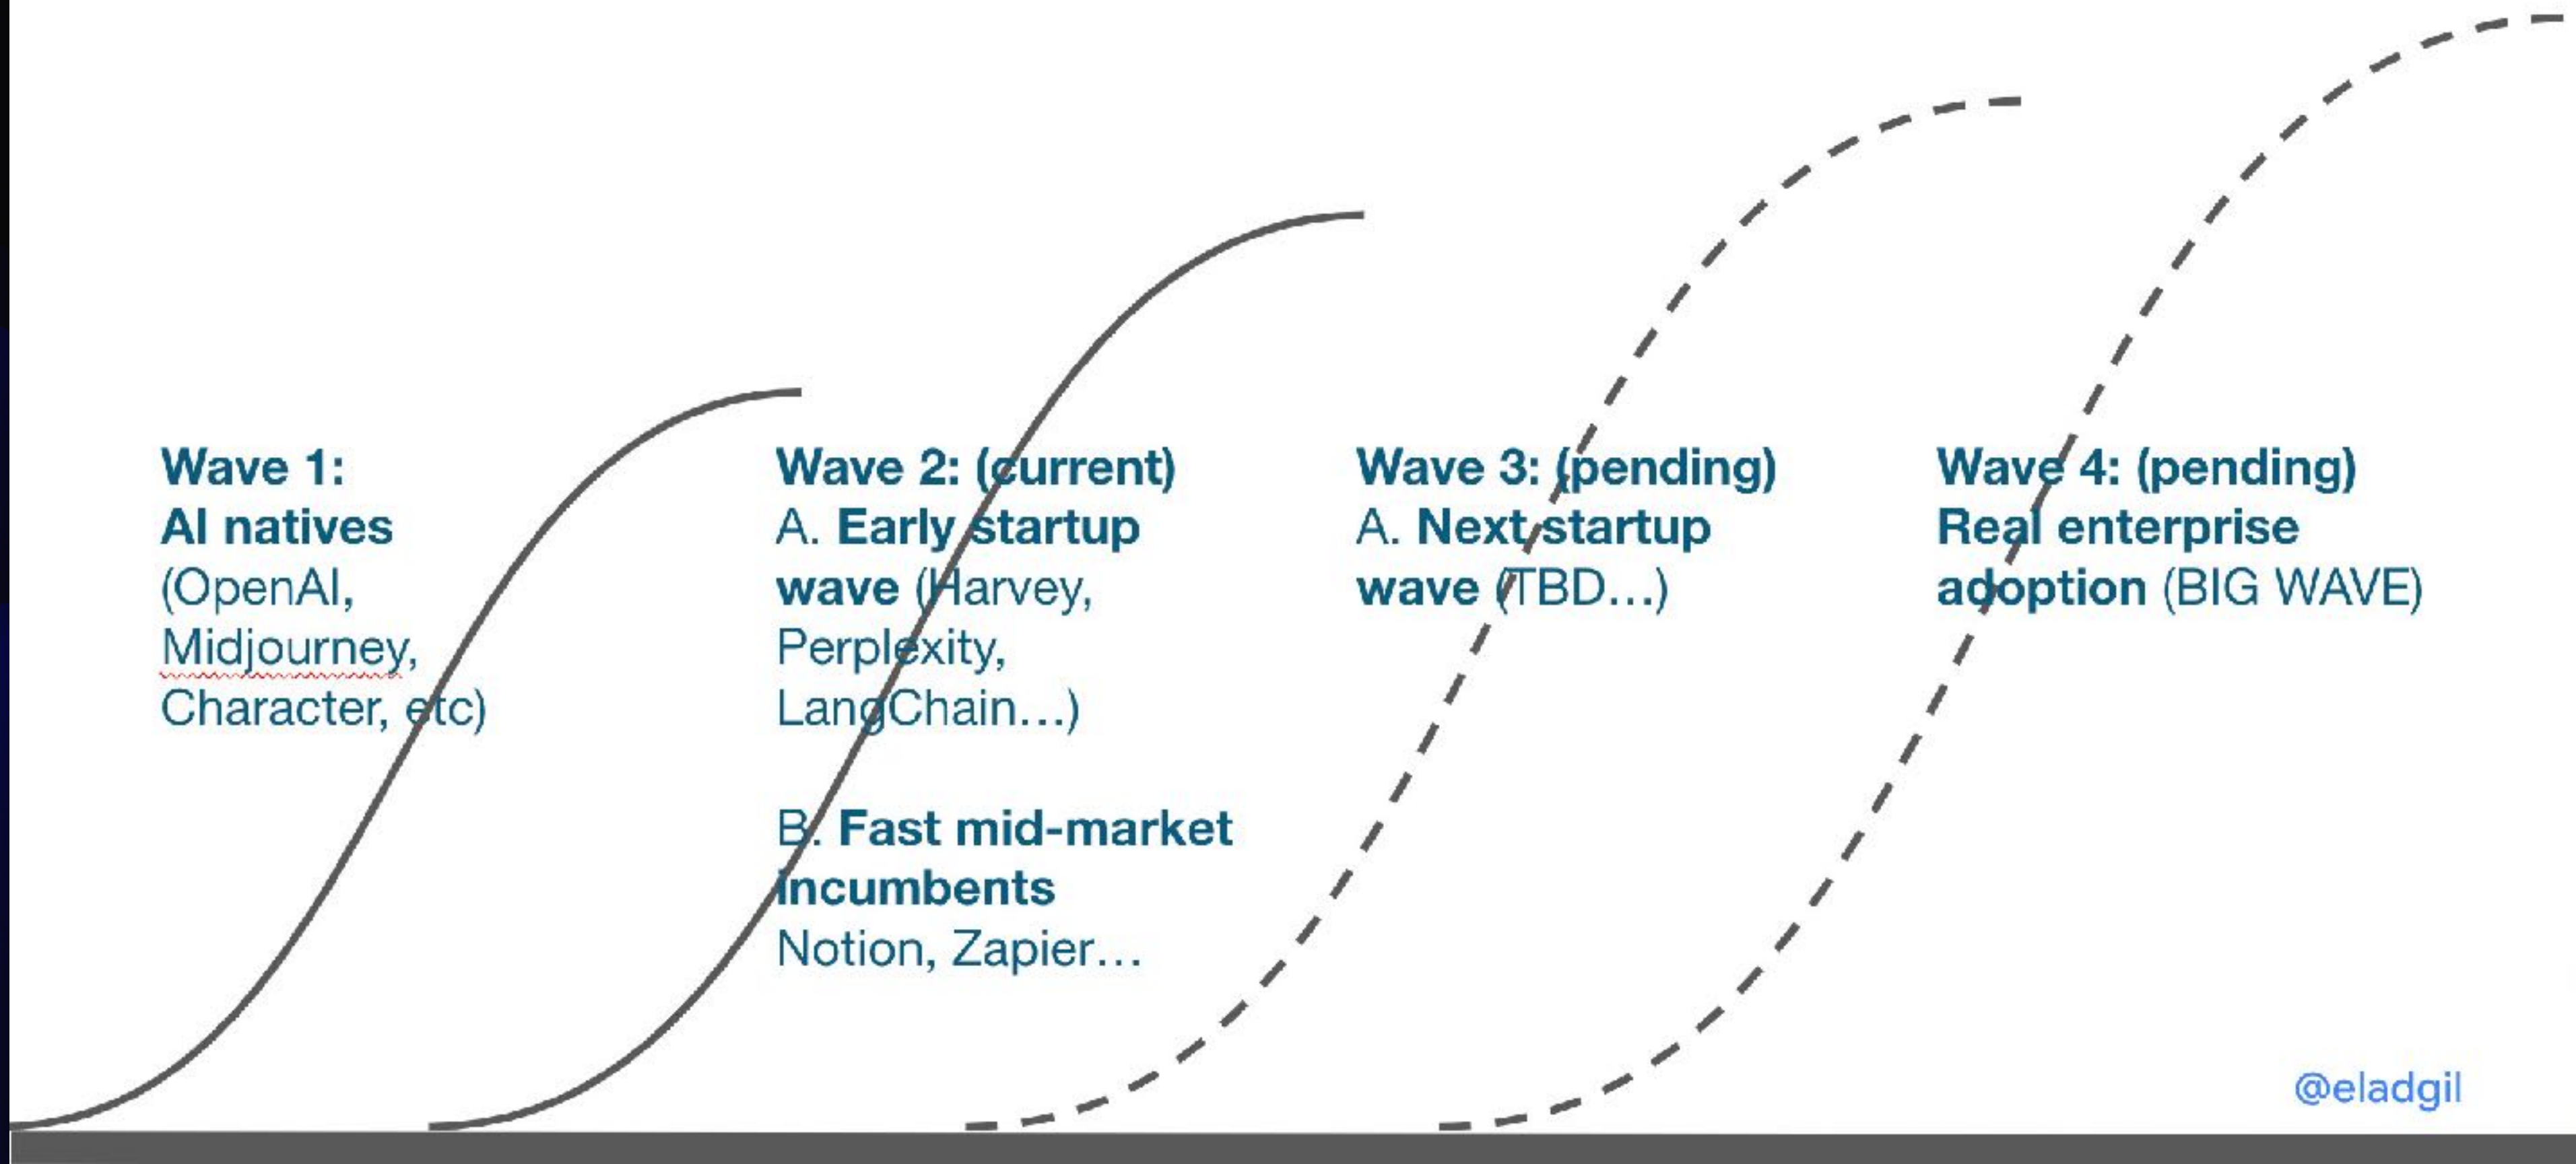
Wave 1:
AI natives
(OpenAI, Midjourney, Character, etc)

Wave 2: (current)
A. Early startup wave (Harvey, Perplexity, LangChain…)

B. Fast mid-market incumbents
Notion, Zapier…

Wave 3: (pending)
A. Next startup wave (TBD…)

Wave 4: (pending)
Real enterprise adoption (BIG WAVE)

@eladgil